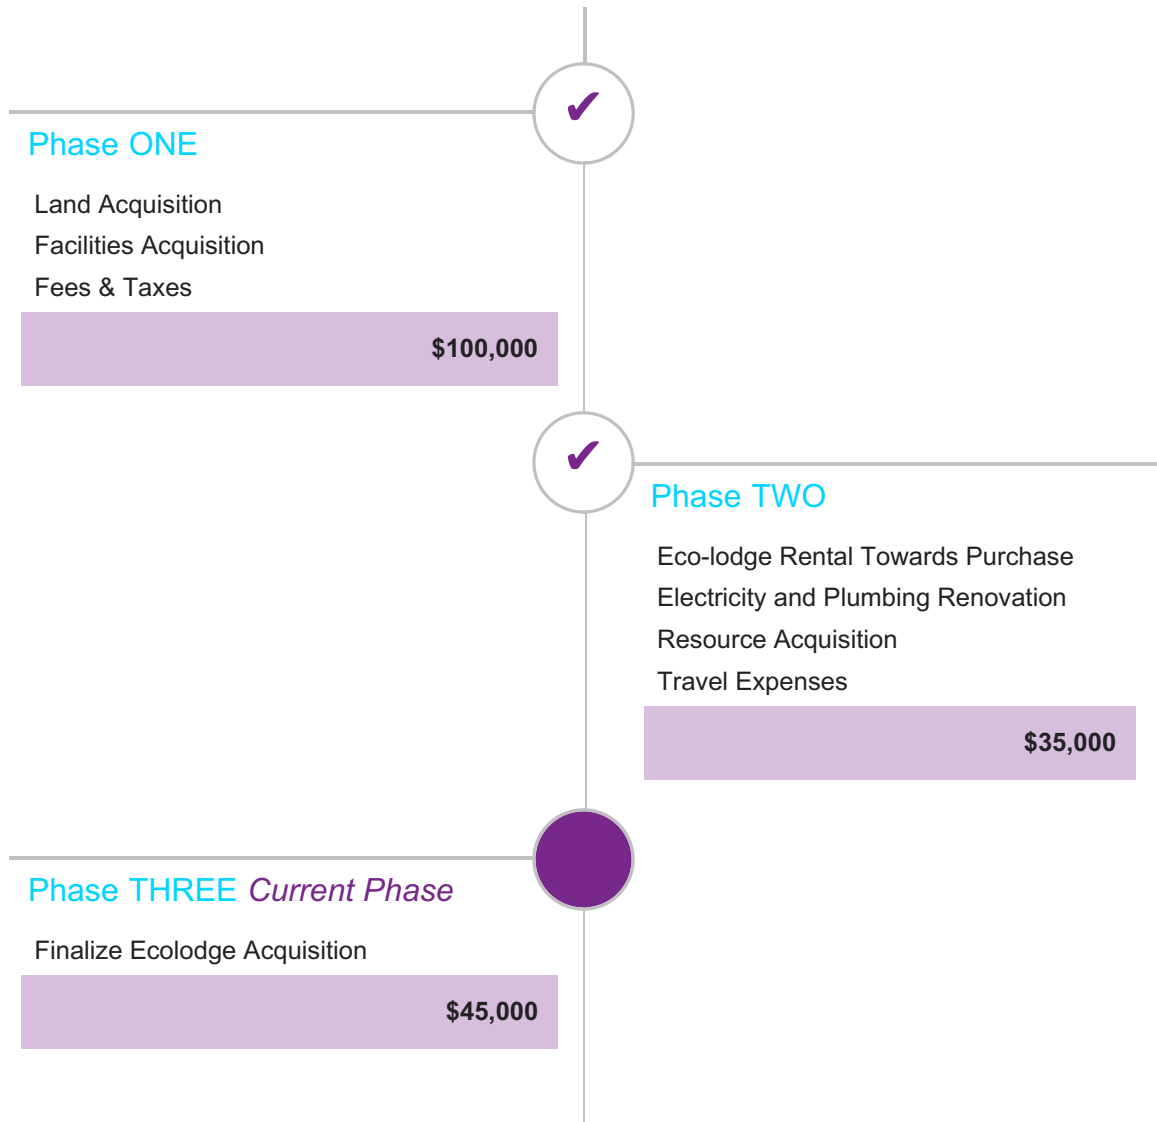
✔

Phase ONE

Land Acquisition
Facilities Acquisition
Fees & Taxes

$100,000

✔

Phase TWO

Eco-lodge Rental Towards Purchase
Electricity and Plumbing Renovation
Resource Acquisition
Travel Expenses

$35,000

Phase THREE *Current Phase*

Finalize Ecolodge Acquisition

$45,000